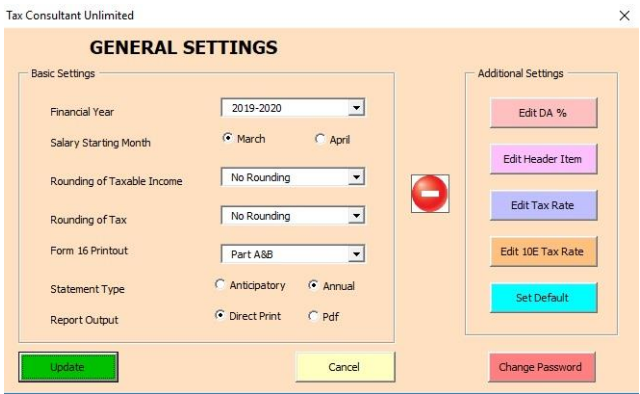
Tax Consultant Unlimited
×

GENERAL SETTINGS

Basic Settings

Financial Year
2019-2020

Salary Starting Month
March
April

Rounding of Taxable Income
No Rounding

Rounding of Tax
No Rounding

Form 16 Printout
Part A&B

Statement Type
Anticipatory
Annual

Report Output
Direct Print
Pdf

Additional Settings

Edit DA %

Edit Header Item

Edit Tax Rate

Edit 10E Tax Rate

Set Default

Update

Cancel

Change Password